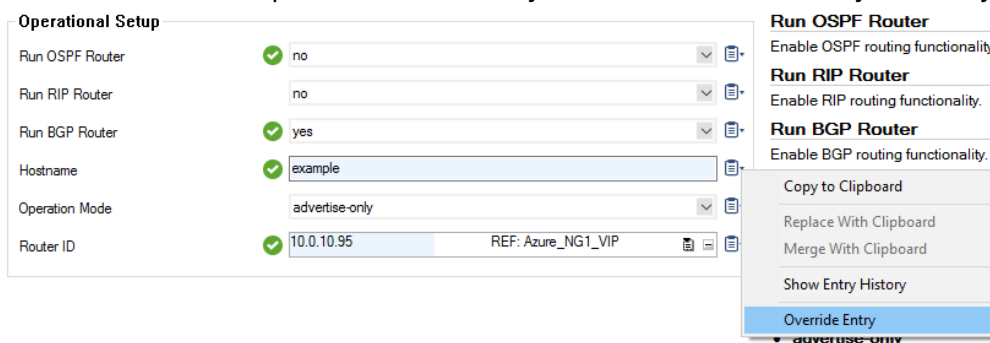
Operational Setup

Run OSPF Router | no
Run RIP Router | no
Run BGP Router | yes
Hostname | example
Operation Mode | advertise-only
Router ID | 10.0.10.95 | REF: Azure_NG1_VIP

Run OSPF Router
Enable OSPF routing functionality

Run RIP Router
Enable RIP routing functionality.

Run BGP Router
Enable BGP routing functionality.

Copy to Clipboard
Replace With Clipboard
Merge With Clipboard
Show Entry History
Override Entry

• advertise-only